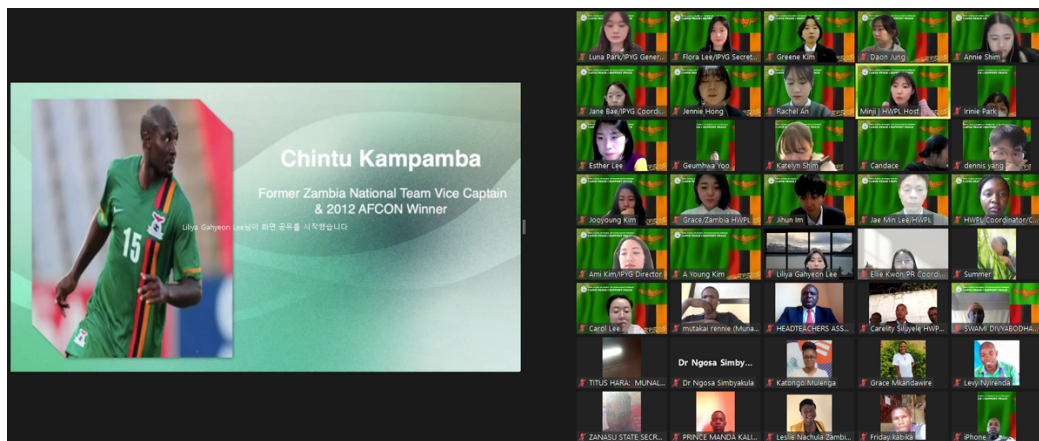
Chintu Kampamba

Former Zambia National Team Vice Captain & 2012 AFCON Winner

Liliya Gahyeon Lee님이 화면 공유를 시작했습니다

15

Luna Park/IPYG Gener...
Flora Lee/IPYG Secret...
Greene Kim
Daon Jung
Annie Shim
Jane Bae/IPYG Coordi...
Jennie Hong
Rachel An
Minji | HWPL Host
Irinie Park
Esther Lee
Geumhwa Yoo
Katelyn Shim
Candace
dennis yang
Jooyoung Kim
Grace/Zambia HWPL
Jihun Im
Jae Min Lee/HWPL
HWPL Coordinator/C...
Ami Kim/IPYG Director
A Young Kim
Liliya Gahyeon Lee
Ellie Kwon/PR Coord...
Summer
Carol Lee
mutakai rennie (Muna...
HEADTEACHERS ASS...
Carelity Siluyele HWP...
SWAMI DIVYABODHA...
Dr Ngosa Simby...
TITUS HARA: MUNAL...
Dr Ngosa Simbyakula
Katongo Mulenga
Grace Mkandawire
Levy Njirenda
ZANASU STATE SECR...
PRINCE MANDA KALI...
Leslie Nachula Zambi...
Friday Kabika
iPhone